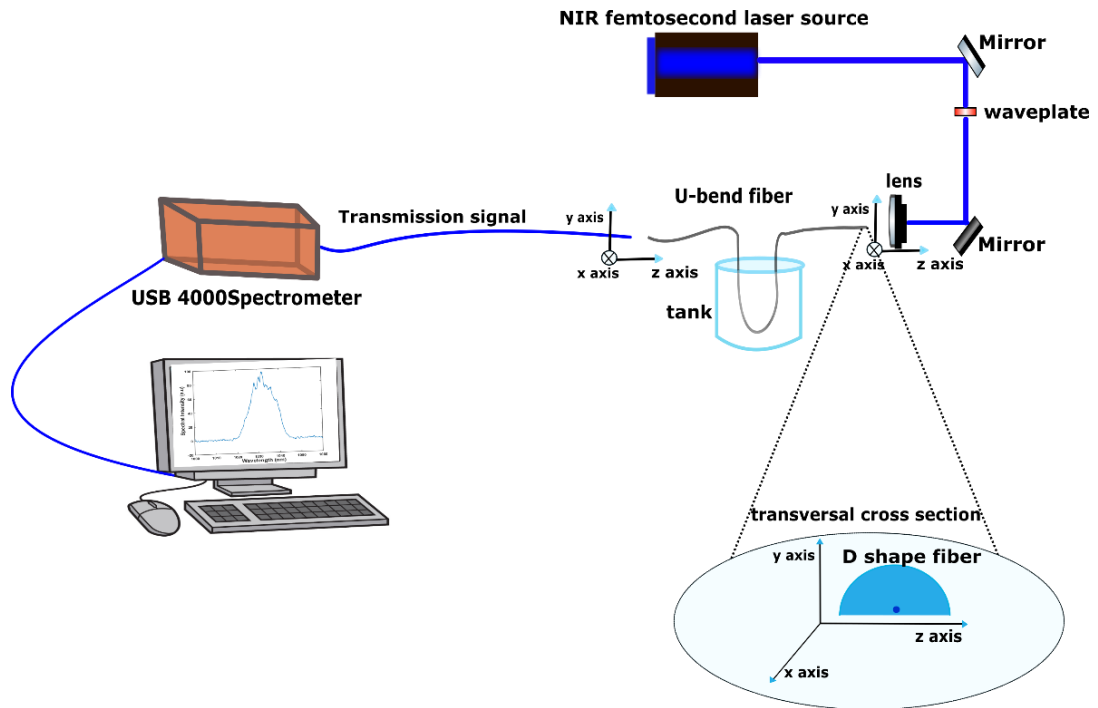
NIR femtosecond laser source

Mirror

waveplate

lens

Mirror

y axis

x axis

z axis

U-bend fiber

Transmission signal

y axis

x axis

z axis

tank

USB 4000Spectrometer

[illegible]

transversal cross section

y axis

D shape fiber

z axis

x axis